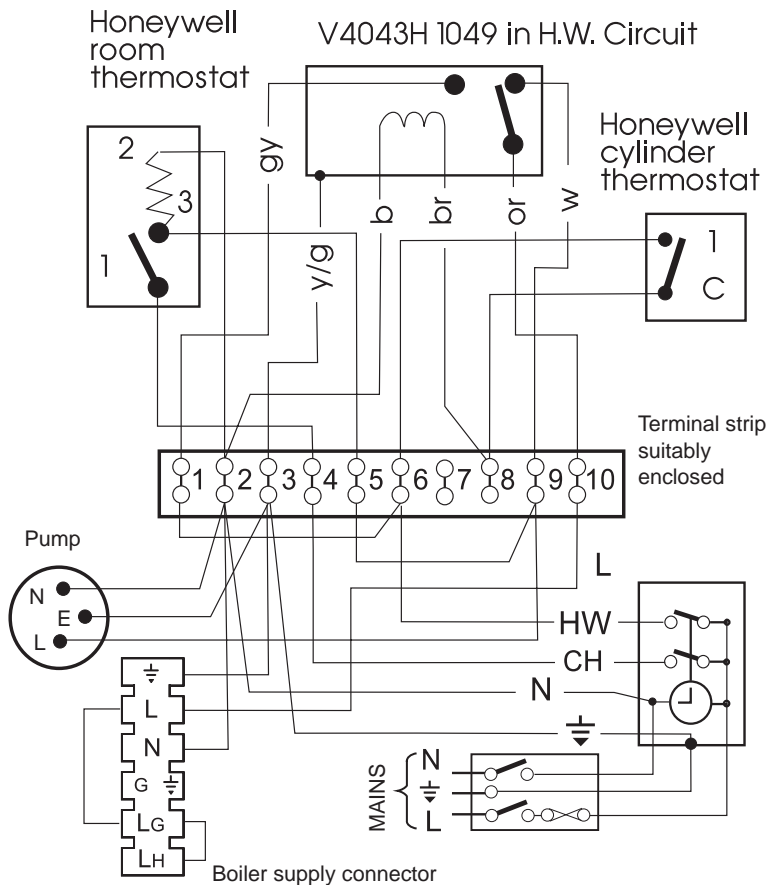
Honeywell room thermostat

V4043H 1049 in H.W. Circuit

Honeywell cylinder thermostat

2
3
1

gy
y/g
b
br
or
w

1
C

Terminal strip suitably enclosed

1 2 3 4 5 6 7 8 9 10

Pump
N
E
L

L
HW
CH
N
⏚

⏚
L
N
G ⏚
LG
LH
Boiler supply connector

MAINS
N
⏚
L